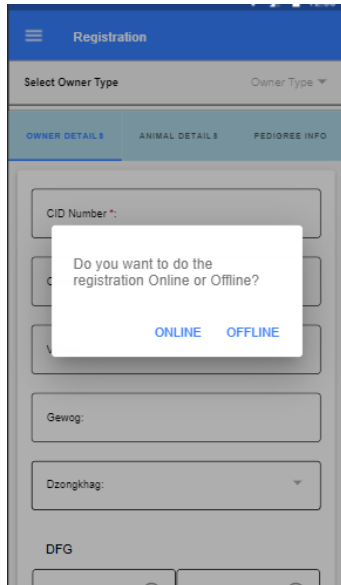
Registration

Select Owner Type

Owner Type

OWNER DETAILS

ANIMAL DETAILS

PEDIGREE INFO

CID Number *:

Do you want to do the registration Online or Offline?

ONLINE

OFFLINE

Gewog:

Dzongkhag:

DFG